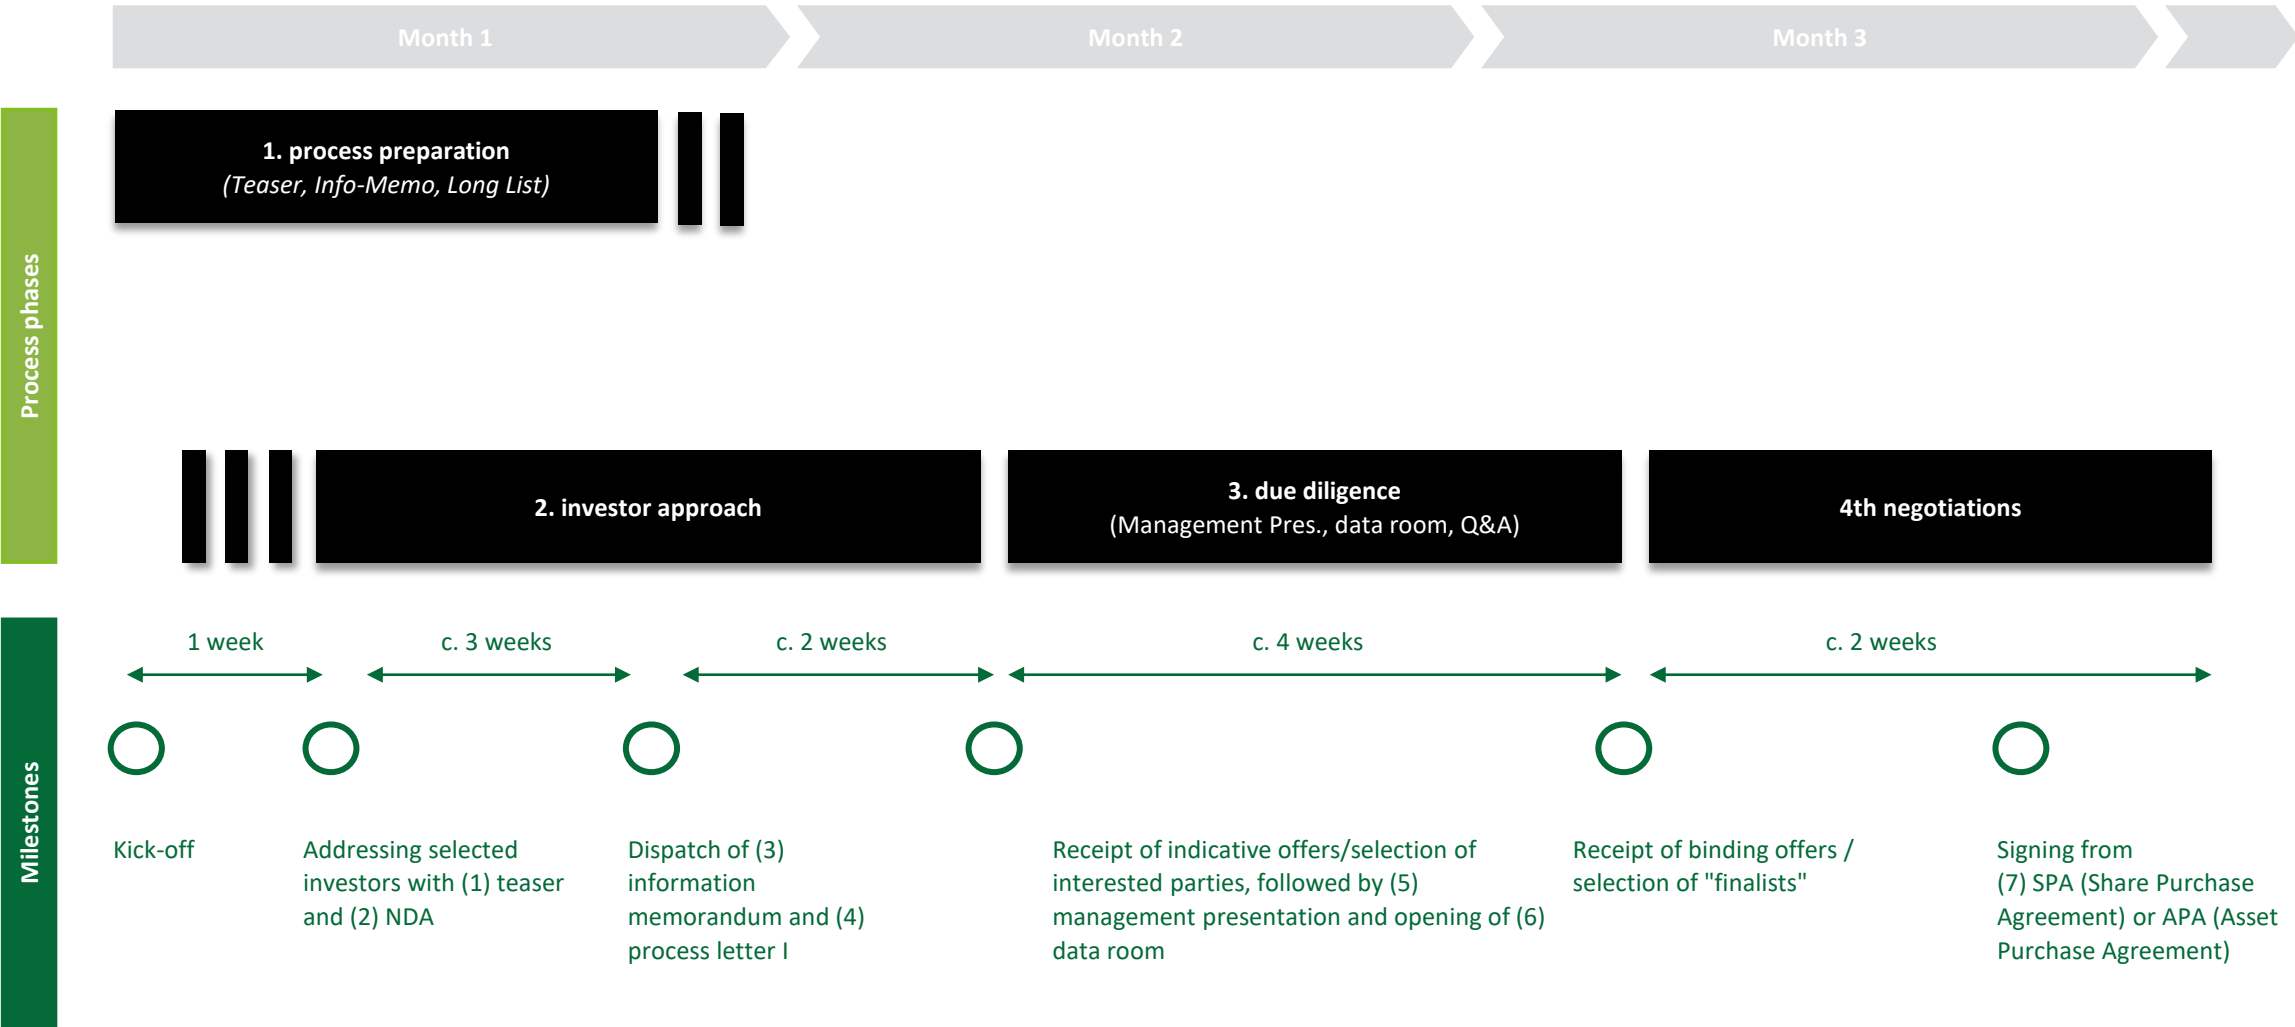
Month 1
Month 2
Month 3

Process phases

1. process preparation
(Teaser, Info-Memo, Long List)

2. investor approach

3. due diligence
(Management Pres., data room, Q&A)

4th negotiations

Milestones

1 week
c. 3 weeks
c. 2 weeks
c. 4 weeks
c. 2 weeks

Kick-off

Addressing selected investors with (1) teaser and (2) NDA

Dispatch of (3) information memorandum and (4) process letter I

Receipt of indicative offers/selection of interested parties, followed by (5) management presentation and opening of (6) data room

Receipt of binding offers / selection of "finalists"

Signing from (7) SPA (Share Purchase Agreement) or APA (Asset Purchase Agreement)